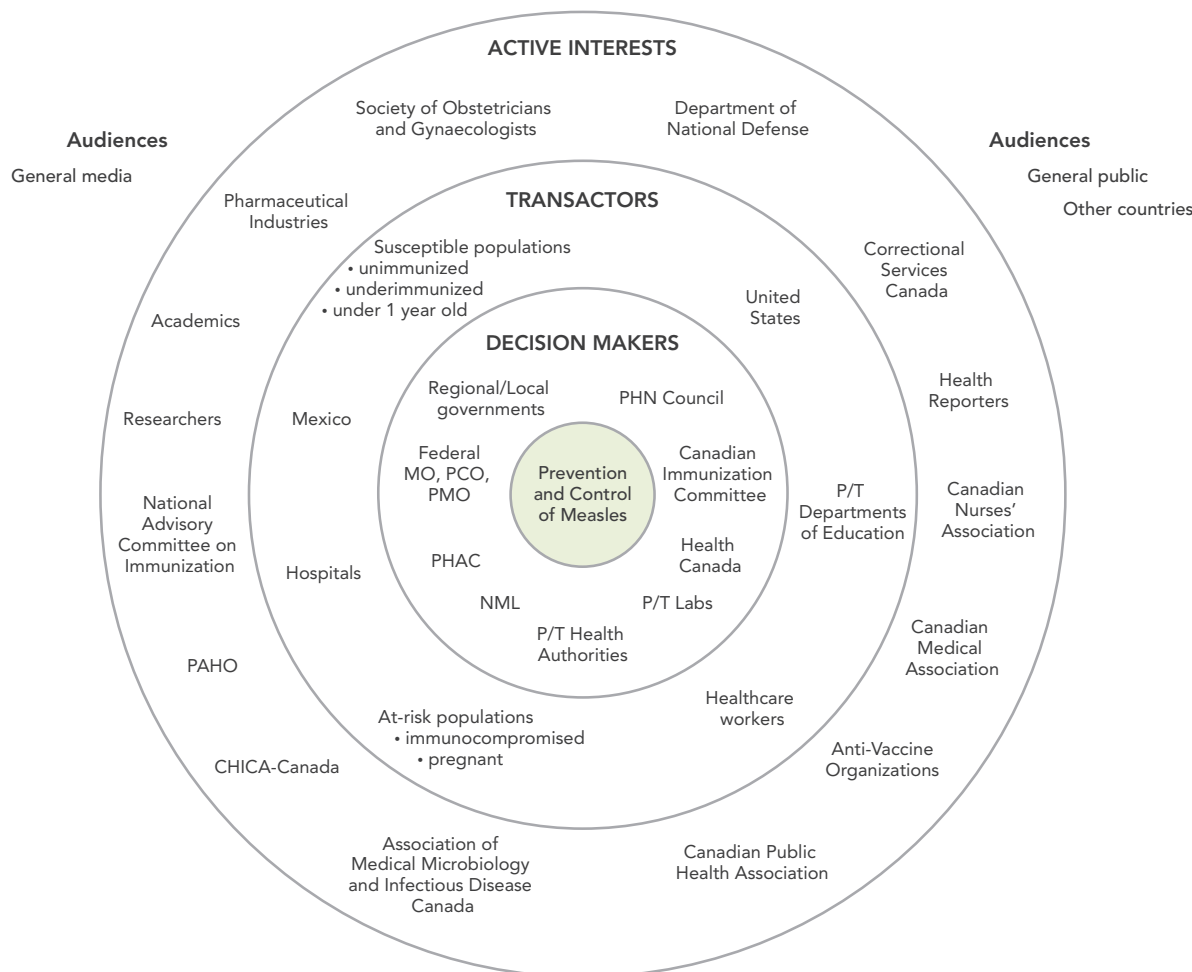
ACTIVE INTERESTS

Society of Obstetricians and Gynaecologists

Department of National Defense

Audiences

General media

Audiences

General public

Other countries

Pharmaceutical Industries

TRANSACTORS

Susceptible populations
• unimmunized
• underimmunized
• under 1 year old

Correctional Services Canada

United States

Academics

DECISION MAKERS

Regional/Local governments

PHN Council

Health Reporters

Researchers

Mexico

Federal MO, PCO, PMO

Prevention and Control of Measles

Canadian Immunization Committee

P/T Departments of Education

Canadian Nurses' Association

National Advisory Committee on Immunization

Hospitals

PHAC

Health Canada

NML

P/T Labs

P/T Health Authorities

Canadian Medical Association

PAHO

Healthcare workers

At-risk populations
• immunocompromised
• pregnant

Anti-Vaccine Organizations

CHICA-Canada

Association of Medical Microbiology and Infectious Disease Canada

Canadian Public Health Association